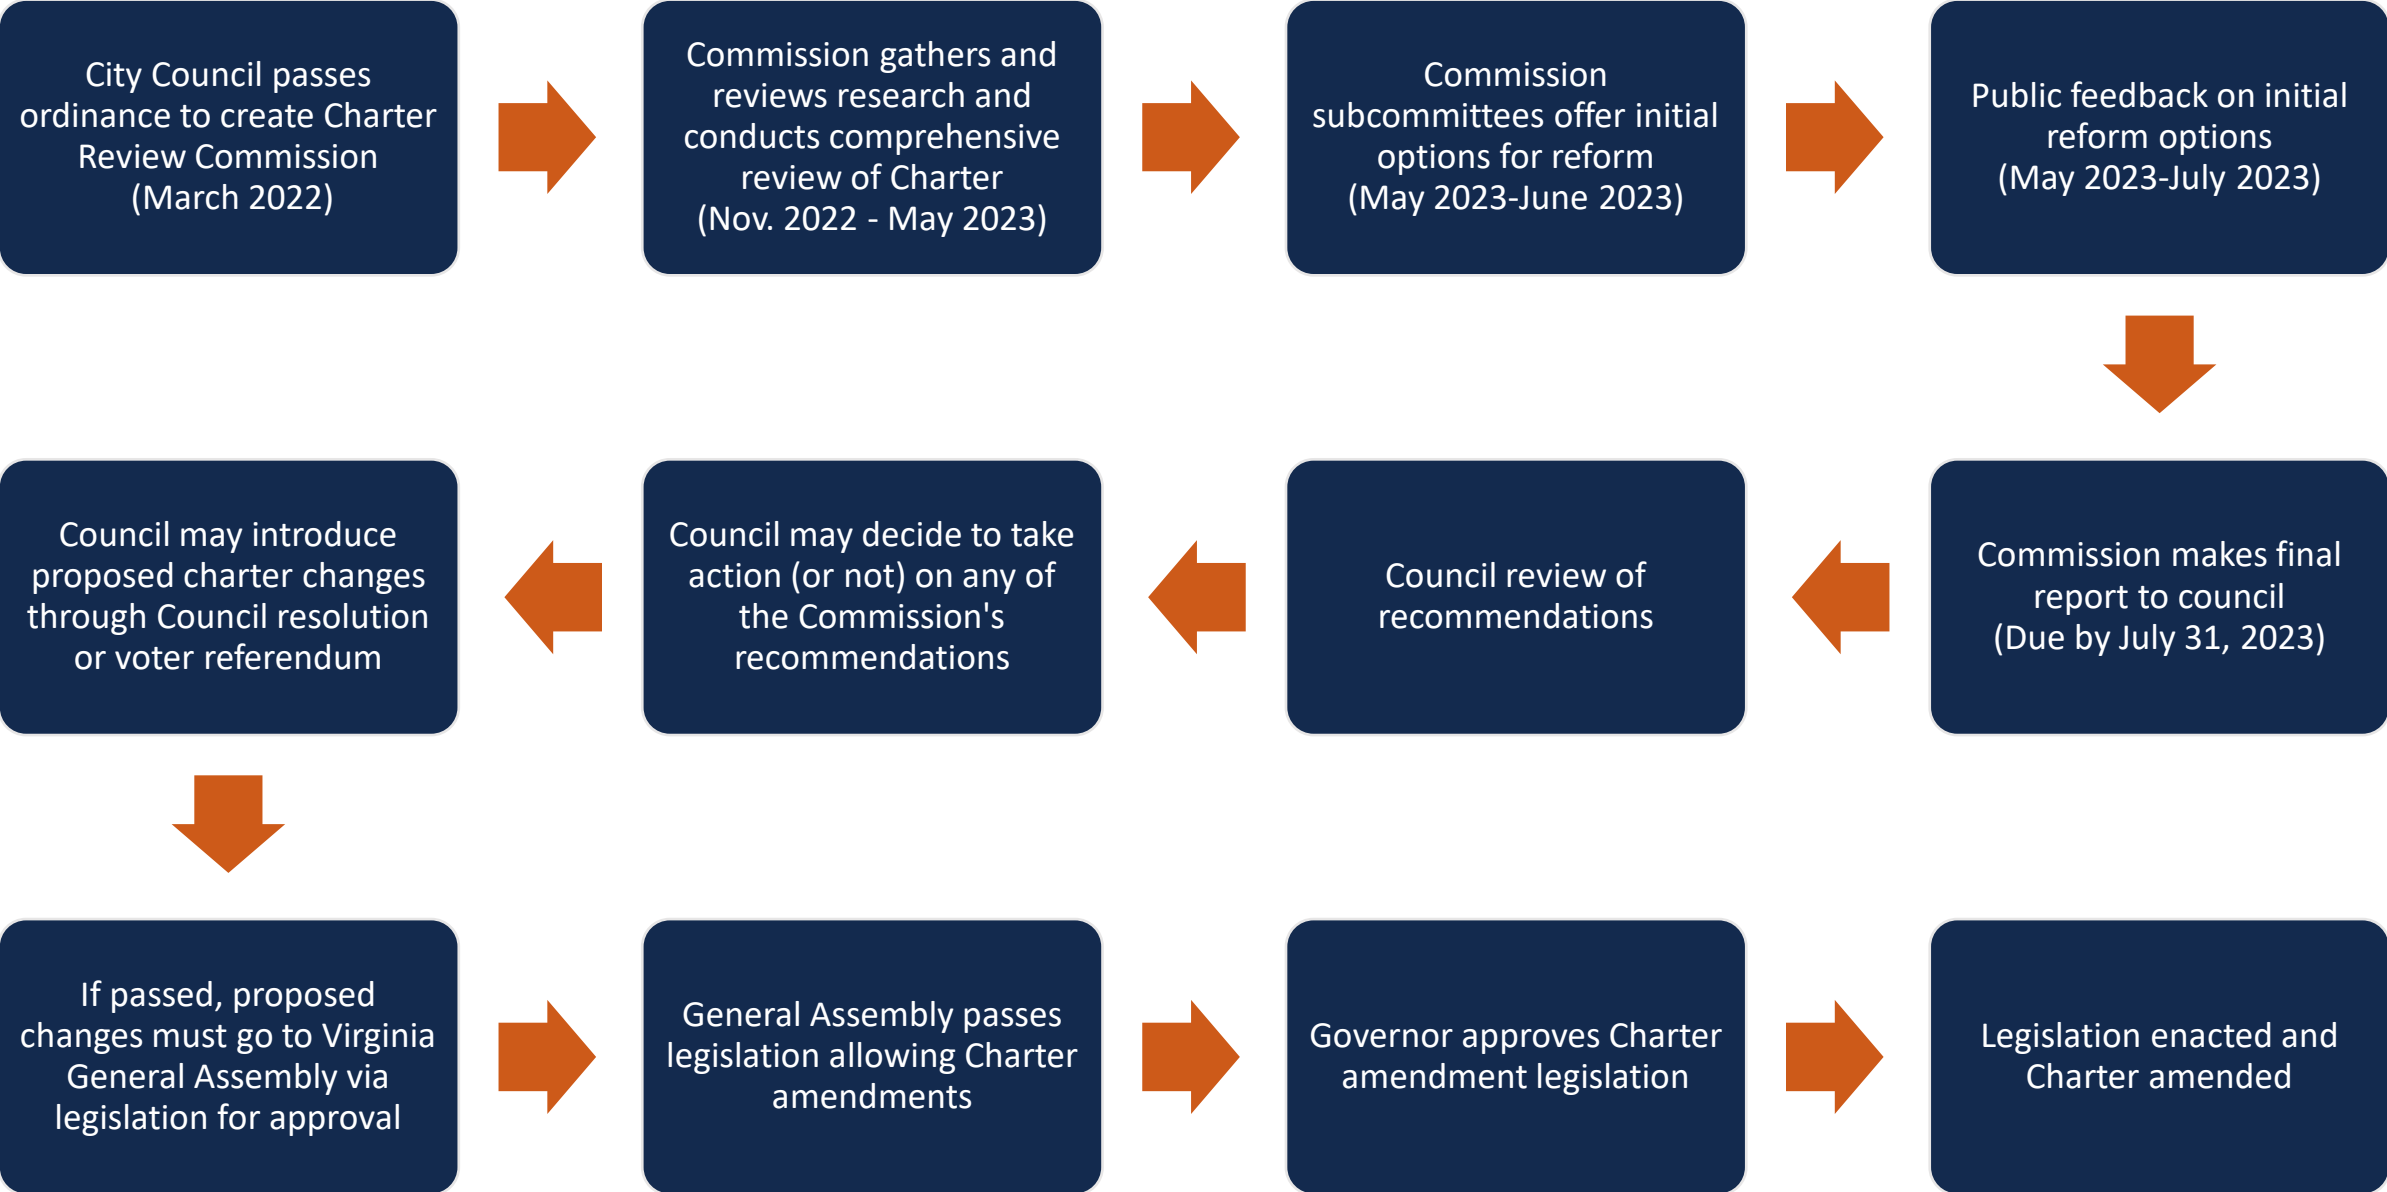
City Council passes ordinance to create Charter Review Commission (March 2022)

Commission gathers and reviews research and conducts comprehensive review of Charter (Nov. 2022 - May 2023)

Commission subcommittees offer initial options for reform (May 2023-June 2023)

Public feedback on initial reform options (May 2023-July 2023)

Commission makes final report to council (Due by July 31, 2023)

Council review of recommendations

Council may decide to take action (or not) on any of the Commission's recommendations

Council may introduce proposed charter changes through Council resolution or voter referendum

If passed, proposed changes must go to Virginia General Assembly via legislation for approval

General Assembly passes legislation allowing Charter amendments

Governor approves Charter amendment legislation

Legislation enacted and Charter amended